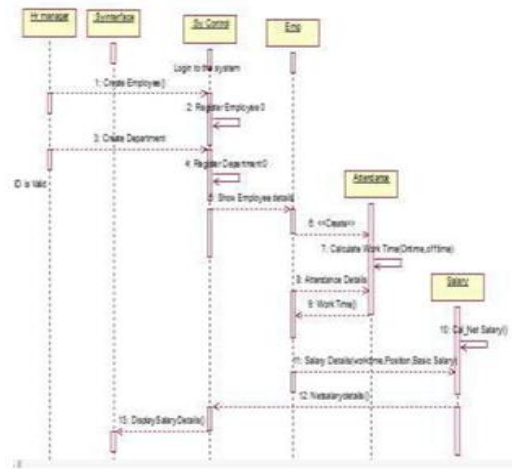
H manager

SysInterface

Sy Control

Emp

Login to the system

1: Create Employee()

2: Register Employee()

3: Create Department

4: Register Department()

ID is Valid

5: Show Employee details

Attendance

6: <<Create>>

7: Calculate Work Time(Ontime,offtime)

8: Attendance Details

Salary

9: WorkTime()

10: Cal_Net Salary()

11: Salary Details(worktime,Position,Basic Salary)

12: Netsalarydetails()

13: DisplaySalaryDetails()